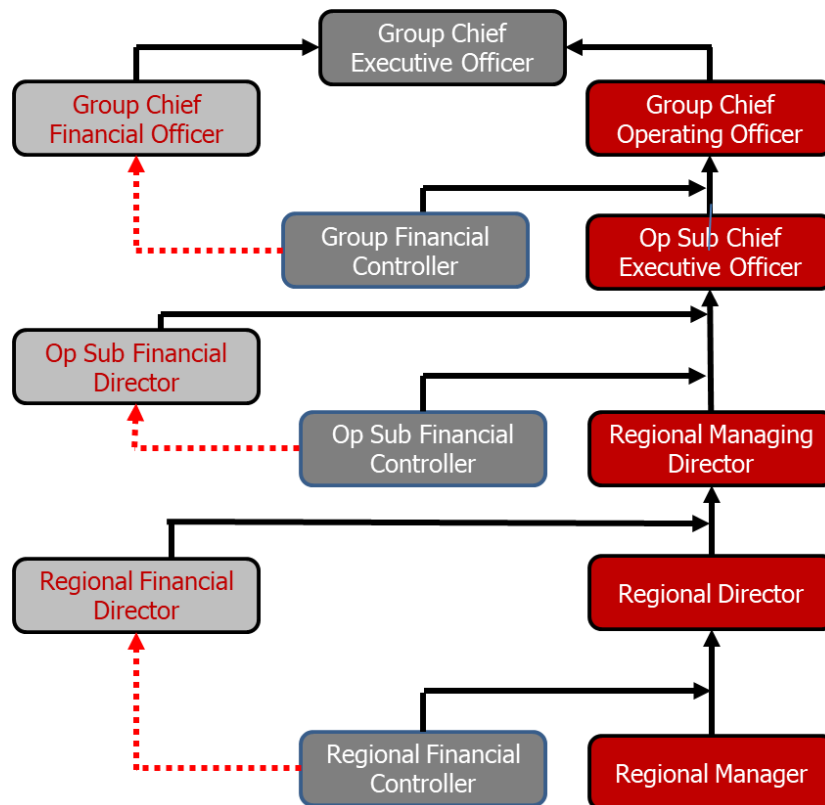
Group Chief Executive Officer

Group Chief Financial Officer

Group Chief Operating Officer

Group Financial Controller

Op Sub Chief Executive Officer

Op Sub Financial Director

Op Sub Financial Controller

Regional Managing Director

Regional Financial Director

Regional Director

Regional Financial Controller

Regional Manager